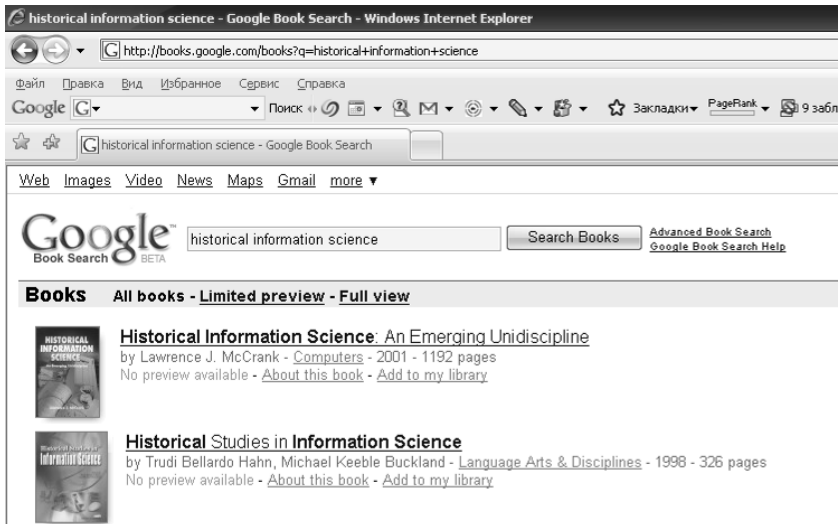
historical information science - Google Book Search - Windows Internet Explorer

http://books.google.com/books?q=historical+information+science

Файл Правка Вид Избранное Сервис Справка

Google G▾ ▾ Поиск ▾ ▾ ▾ ▾ ▾ Закладки▾ PageRank ▾ 9 забл

historical information science - Google Book Search

Web Images Video News Maps Gmail more ▾

Google Book Search BETA

historical information science

Search Books

Advanced Book Search
Google Book Search Help

Books All books - Limited preview - Full view

HISTORICAL INFORMATION SCIENCE An Emerging Unidiscipline

Historical Information Science: An Emerging Unidiscipline
by Lawrence J. McCrank - Computers - 2001 - 1192 pages
No preview available - About this book - Add to my library

Historical Studies in Information Science

Historical Studies in Information Science
by Trudi Bellardo Hahn, Michael Keeble Buckland - Language Arts & Disciplines - 1998 - 326 pages
No preview available - About this book - Add to my library